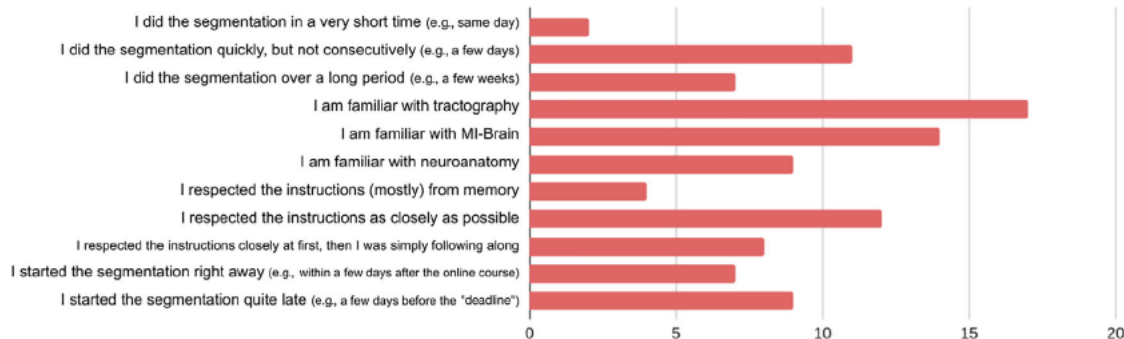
I did the segmentation in a very short time (e.g., same day)
I did the segmentation quickly, but not consecutively (e.g., a few days)
I did the segmentation over a long period (e.g., a few weeks)
I am familiar with tractography
I am familiar with MI-Brain
I am familiar with neuroanatomy
I respected the instructions (mostly) from memory
I respected the instructions as closely as possible
I respected the instructions closely at first, then I was simply following along
I started the segmentation right away (e.g., within a few days after the online course)
I started the segmentation quite late (e.g., a few days before the "deadline")

0
5
10
15
20